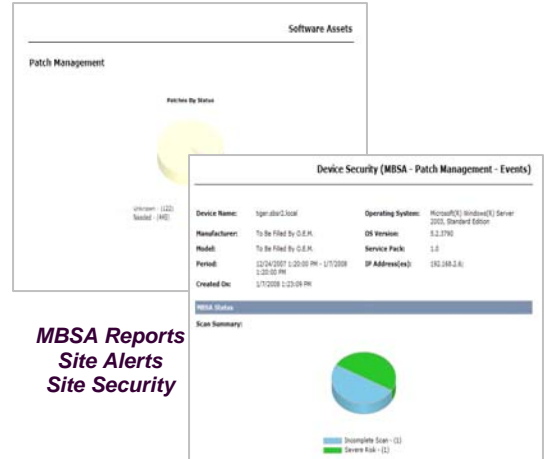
Software Assets

Patch Management

Patches By Status

Unknown - (122)
Needed - (440)

Device Security (MBSA - Patch Management - Events)

| Device Name: | tiger.sbs12.local | Operating System: | Microsoft(R) Windows(R) Server 2003, Standard Edition |
|---|---|---|---|
| Manufacturer: | To Be Filled By O.E.M. | OS Version: | 5.2.3790 |
| Model: | To Be Filled By O.E.M. | Service Pack: | 1.0 |
| Period: | 12/24/2007 1:20:00 PM - 1/7/2008 1:20:00 PM | IP Address(es): | 192.168.2.6 |
| Created On: | 1/7/2008 1:23:09 PM | | |

MBSA Status

Scan Summary:

Incomplete Scan - (1)
Severe Risk - (1)

MBSA Reports
Site Alerts
Site Security